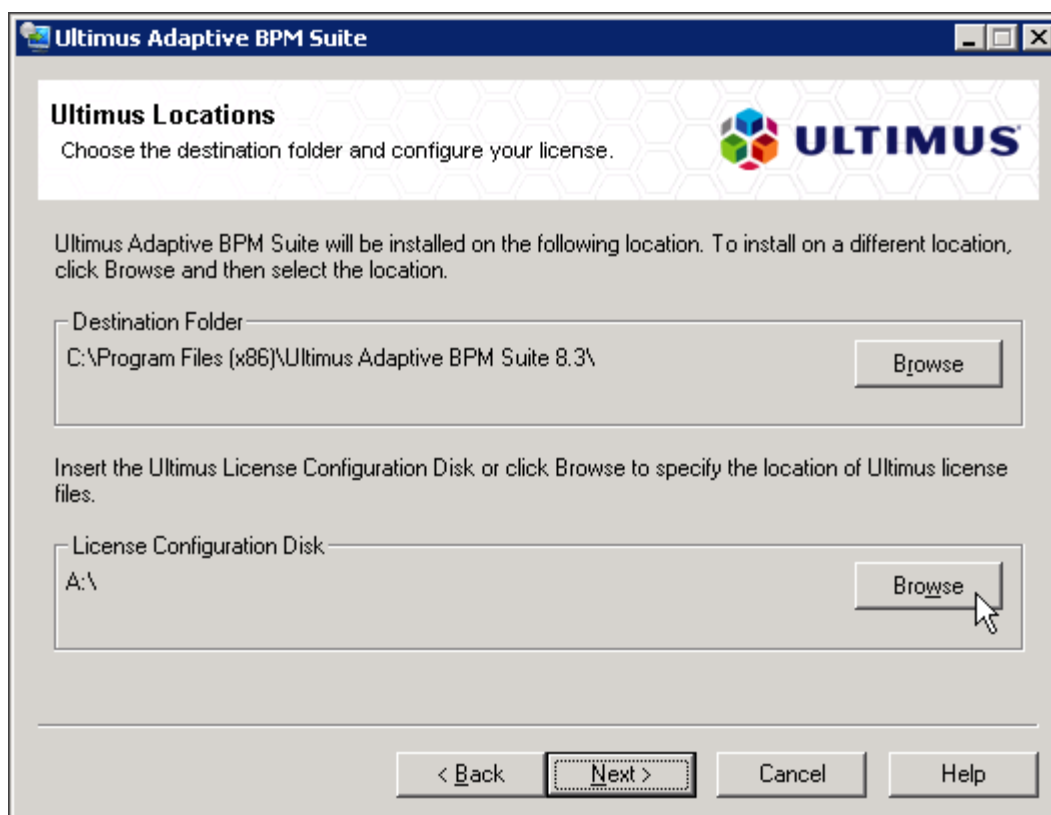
Ultimus Adaptive BPM Suite

Ultimus Locations
Choose the destination folder and configure your license.

ULTIMUS

Ultimus Adaptive BPM Suite will be installed on the following location. To install on a different location, click Browse and then select the location.

Destination Folder
C:\Program Files (x86)\Ultimus Adaptive BPM Suite 8.3\
Browse

Insert the Ultimus License Configuration Disk or click Browse to specify the location of Ultimus license files.

License Configuration Disk
A:\
Browse

< Back
Next >
Cancel
Help